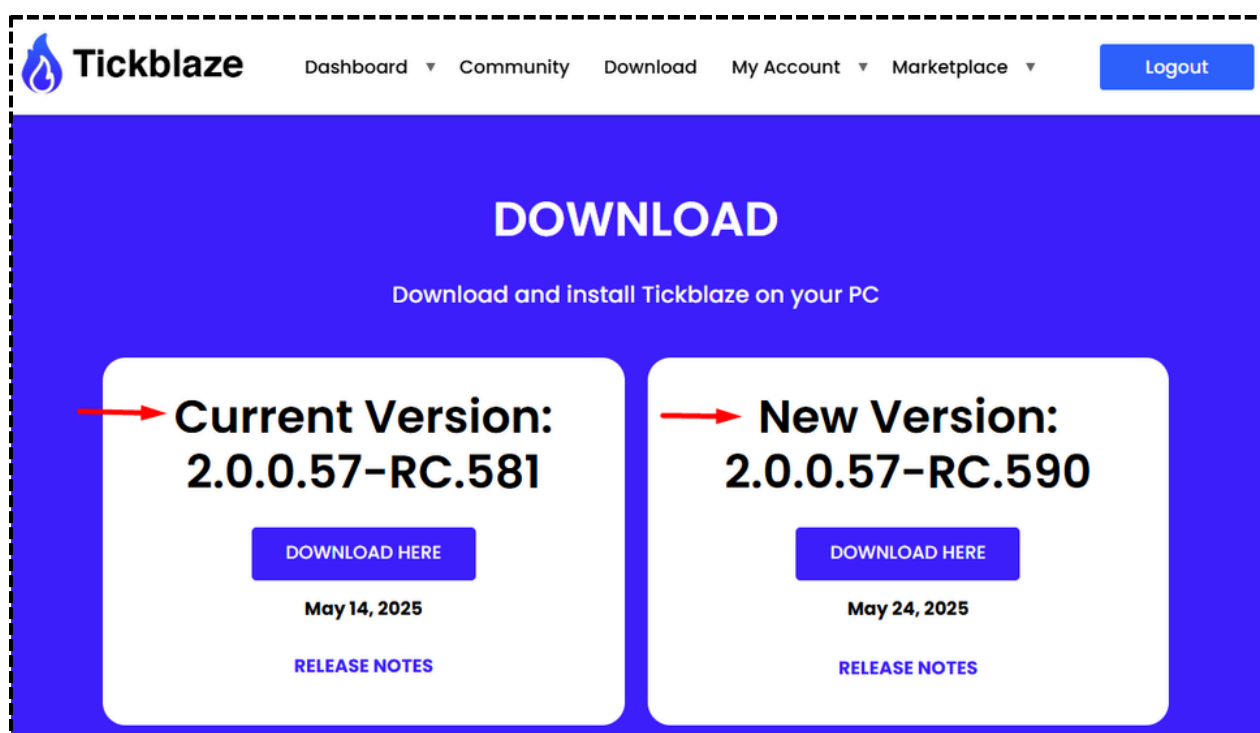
Tickblaze

Dashboard ▼ Community Download My Account ▼ Marketplace ▼

Logout

DOWNLOAD

Download and install Tickblaze on your PC

Current Version: 2.0.0.57-RC.581

DOWNLOAD HERE

May 14, 2025

RELEASE NOTES

New Version: 2.0.0.57-RC.590

DOWNLOAD HERE

May 24, 2025

RELEASE NOTES